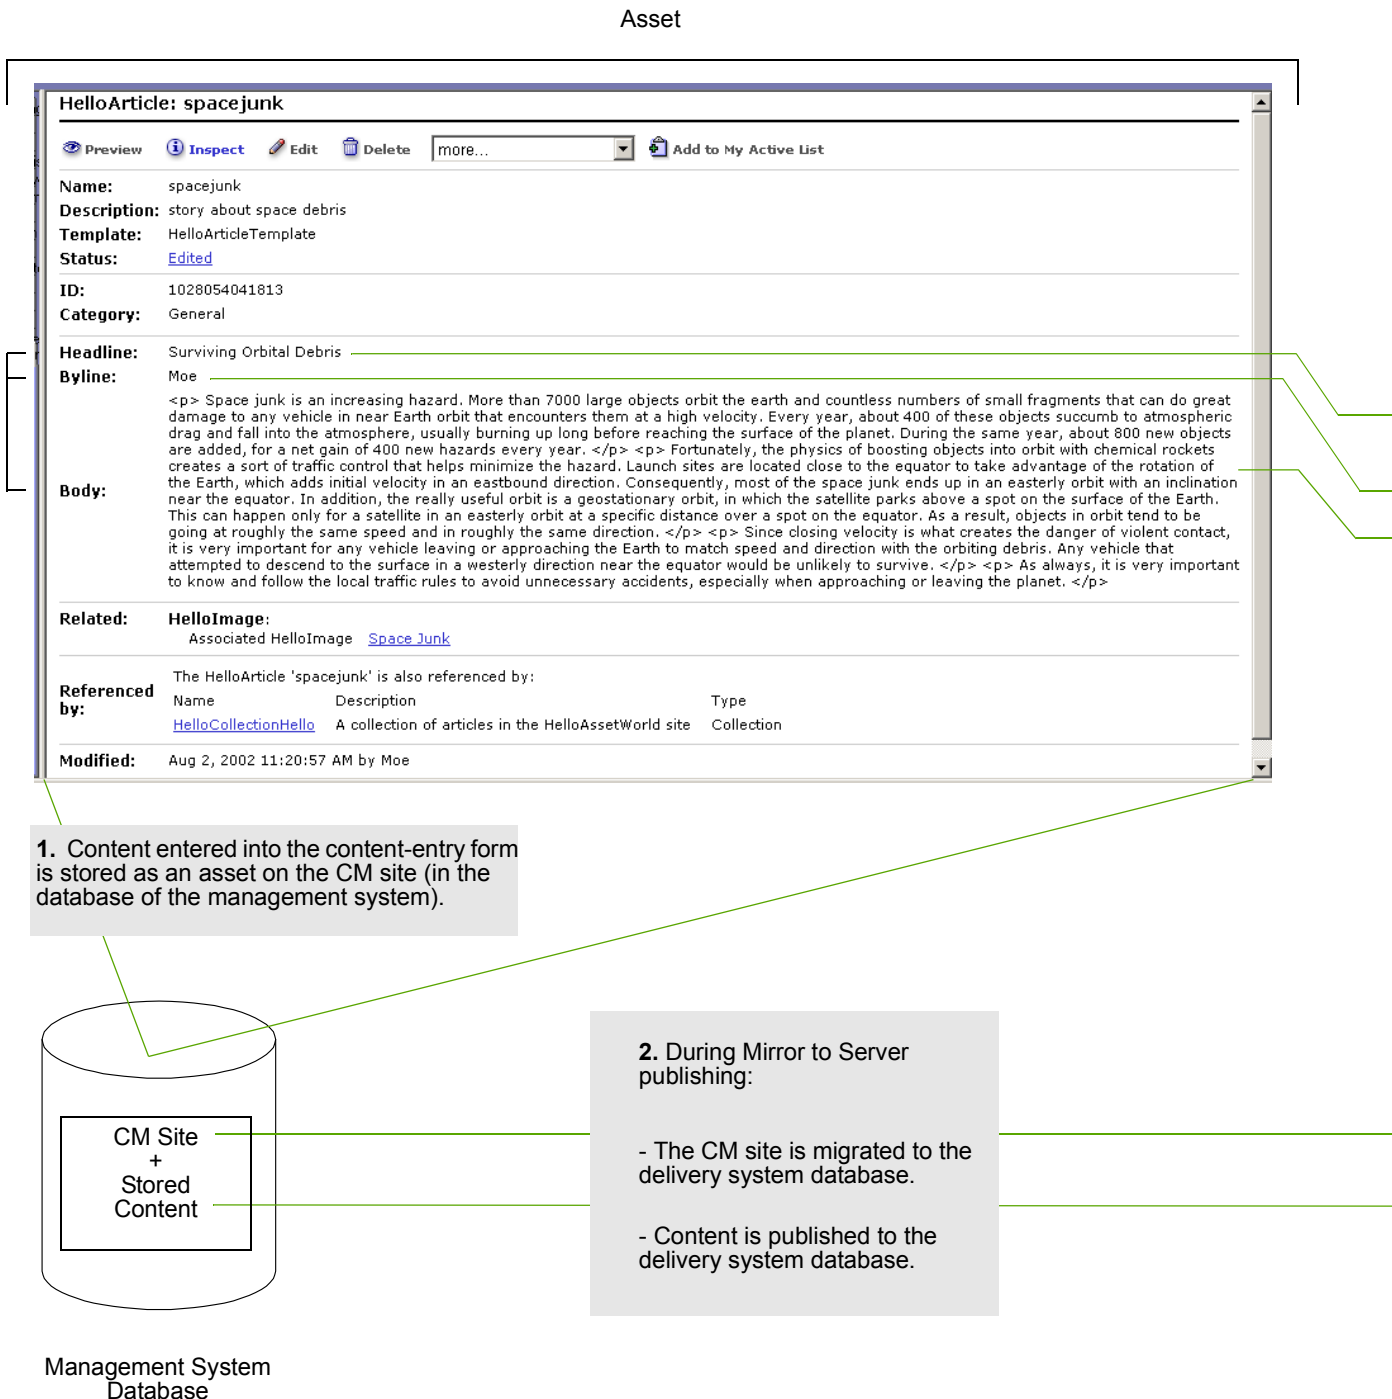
Asset

HelloArticle: spacejunk

Preview Inspect Edit Delete more... Add to My Active List

Name: spacejunk
Description: story about space debris
Template: HelloArticleTemplate
Status: Edited

ID: 1028054041813
Category: General

Headline: Surviving Orbital Debris
Byline: Moe
Body: <p> Space junk is an increasing hazard. More than 7000 large objects orbit the earth and countless numbers of small fragments that can do great damage to any vehicle in near Earth orbit that encounters them at a high velocity. Every year, about 400 of these objects succumb to atmospheric drag and fall into the atmosphere, usually burning up long before reaching the surface of the planet. During the same year, about 800 new objects are added, for a net gain of 400 new hazards every year. </p> <p> Fortunately, the physics of boosting objects into orbit with chemical rockets creates a sort of traffic control that helps minimize the hazard. Launch sites are located close to the equator to take advantage of the rotation of the Earth, which adds initial velocity in an eastbound direction. Consequently, most of the space junk ends up in an easterly orbit with an inclination near the equator. In addition, the really useful orbit is a geostationary orbit, in which the satellite parks above a spot on the surface of the Earth. This can happen only for a satellite in an easterly orbit at a specific distance over a spot on the equator. As a result, objects in orbit tend to be going at roughly the same speed and in roughly the same direction. </p> <p> Since closing velocity is what creates the danger of violent contact, it is very important for any vehicle leaving or approaching the Earth to match speed and direction with the orbiting debris. Any vehicle that attempted to descend to the surface in a westerly direction near the equator would be unlikely to survive. </p> <p> As always, it is very important to know and follow the local traffic rules to avoid unnecessary accidents, especially when approaching or leaving the planet. </p>

Related: HelloImage:
Associated HelloImage Space Junk

Referenced by: The HelloArticle 'spacejunk' is also referenced by:

| Name | Description | Type |
|---|---|---|
| HelloCollectionHello | A collection of articles in the HelloAssetWorld site | Collection |

Modified: Aug 2, 2002 11:20:57 AM by Moe

1. Content entered into the content-entry form is stored as an asset on the CM site (in the database of the management system).

CM Site
+
Stored
Content

Management System Database

2. During Mirror to Server publishing:

- The CM site is migrated to the delivery system database.

- Content is published to the delivery system database.